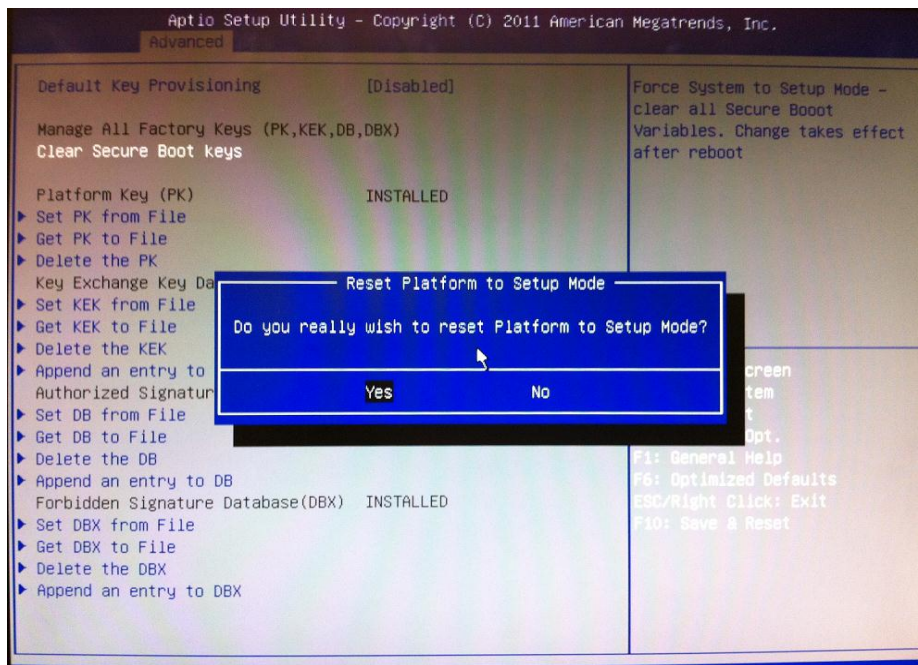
Aptio Setup Utility – Copyright (C) 2011 American Megatrends, Inc.
Advanced

Default Key Provisioning [Disabled]

Manage All Factory Keys (PK,KEK,DB,DBX)
Clear Secure Boot keys

Platform Key (PK) INSTALLED
▶ Set PK from File
▶ Get PK to File
▶ Delete the PK
Key Exchange Key Da
▶ Set KEK from File
▶ Get KEK to File
▶ Delete the KEK
▶ Append an entry to
Authorized Signatur
▶ Set DB from File
▶ Get DB to File
▶ Delete the DB
▶ Append an entry to DB
Forbidden Signature Database(DBX) INSTALLED
▶ Set DBX from File
▶ Get DBX to File
▶ Delete the DBX
▶ Append an entry to DBX

Force System to Setup Mode – clear all Secure Booot Variables. Change takes effect after reboot

creen
tem
t
Opt.
F1: General Help
F6: Optimized Defaults
ESC/Right Click: Exit
F10: Save & Reset

Reset Platform to Setup Mode
Do you really wish to reset Platform to Setup Mode?
Yes No